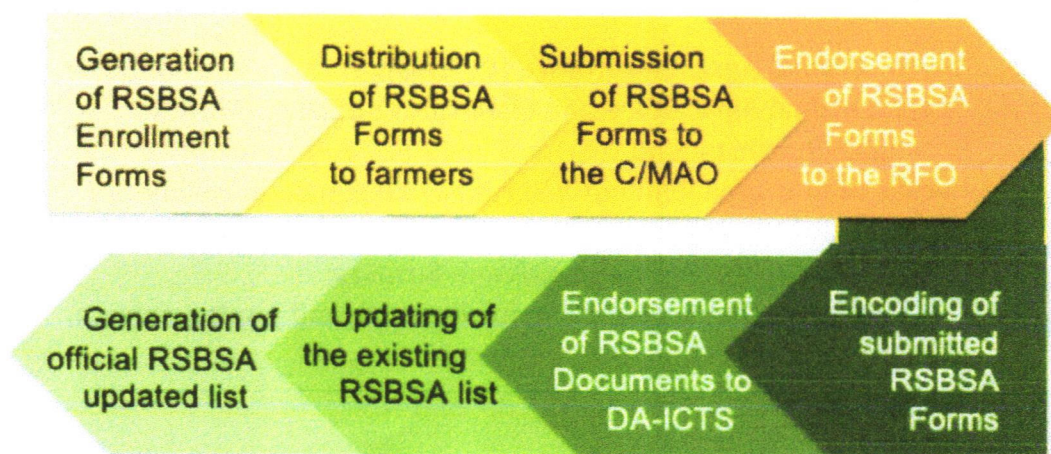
Generation of RSBSA Enrollment Forms

Distribution of RSBSA Forms to farmers

Submission of RSBSA Forms to the C/MAO

Endorsement of RSBSA Forms to the RFO

Encoding of submitted RSBSA Forms

Endorsement of RSBSA Documents to DA-ICTS

Updating of the existing RSBSA list

Generation of official RSBSA updated list